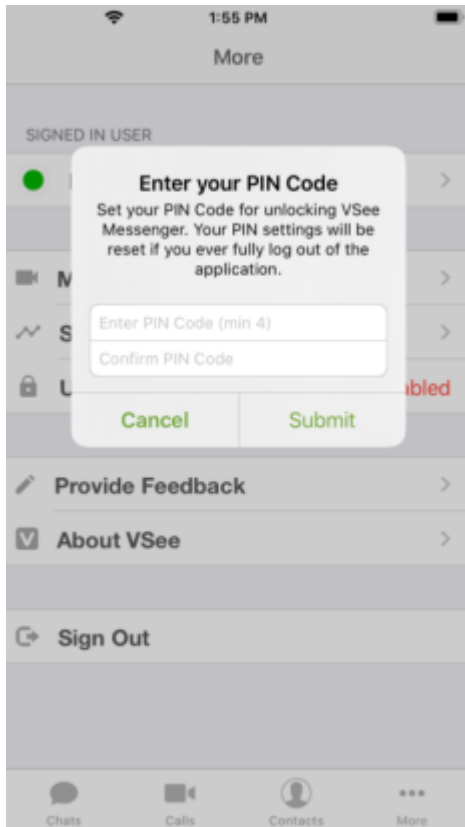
1:55 PM

More

SIGNED IN USER

M

S

U

abled

Enter your PIN Code

Set your PIN Code for unlocking VSee Messenger. Your PIN settings will be reset if you ever fully log out of the application.

Enter PIN Code (min 4)

Confirm PIN Code

Cancel

Submit

Provide Feedback

About VSee

Sign Out

Chats

Calls

Contacts

More